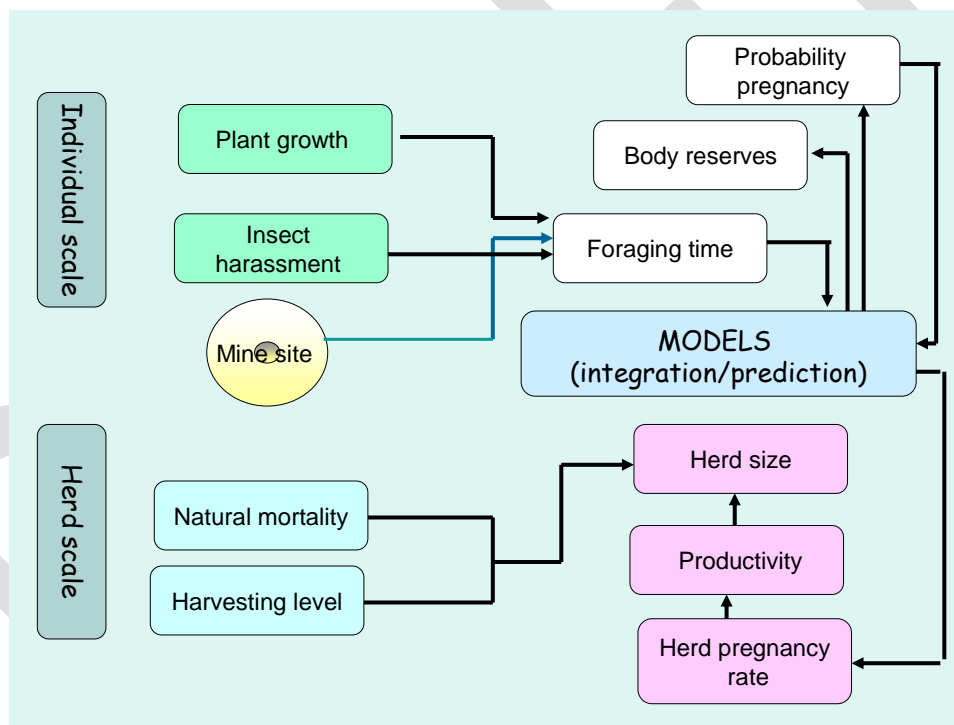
Individual scale

Plant growth

Insect harassment

Mine site

Probability pregnancy

Body reserves

Foraging time

MODELS (integration/prediction)

Herd scale

Natural mortality

Harvesting level

Herd size

Productivity

Herd pregnancy rate